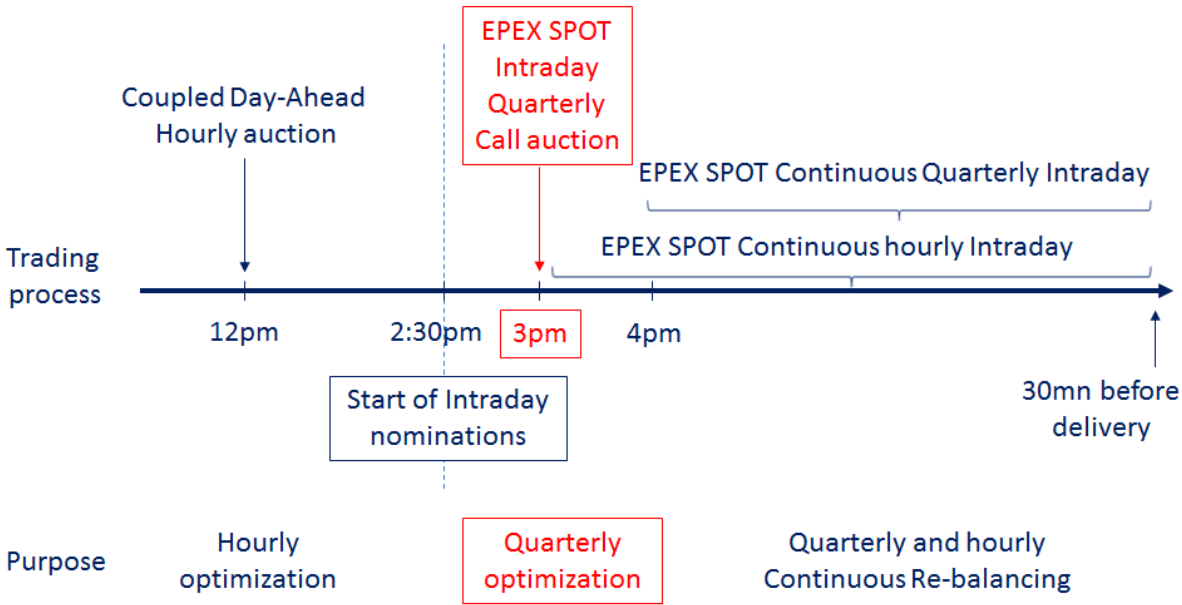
EPEX SPOT Intraday Quarterly Call auction

Coupled Day-Ahead Hourly auction

EPEX SPOT Continuous Quarterly Intraday

EPEX SPOT Continuous hourly Intraday

Trading process

12pm

2:30pm

3pm

4pm

Start of Intraday nominations

30mn before delivery

Purpose

Hourly optimization

Quarterly optimization

Quarterly and hourly Continuous Re-balancing